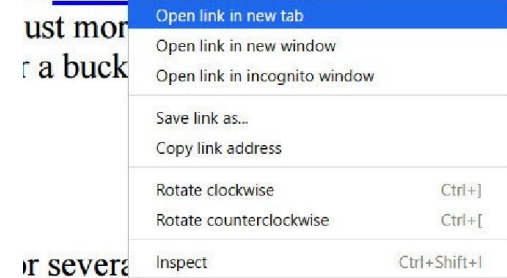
ust mor
r a buck

Open link in new tab
Open link in new window
Open link in incognito window

Save link as...
Copy link address

Rotate clockwise Ctrl+]
Rotate counterclockwise Ctrl+[

Inspect Ctrl+Shift+I

or severa